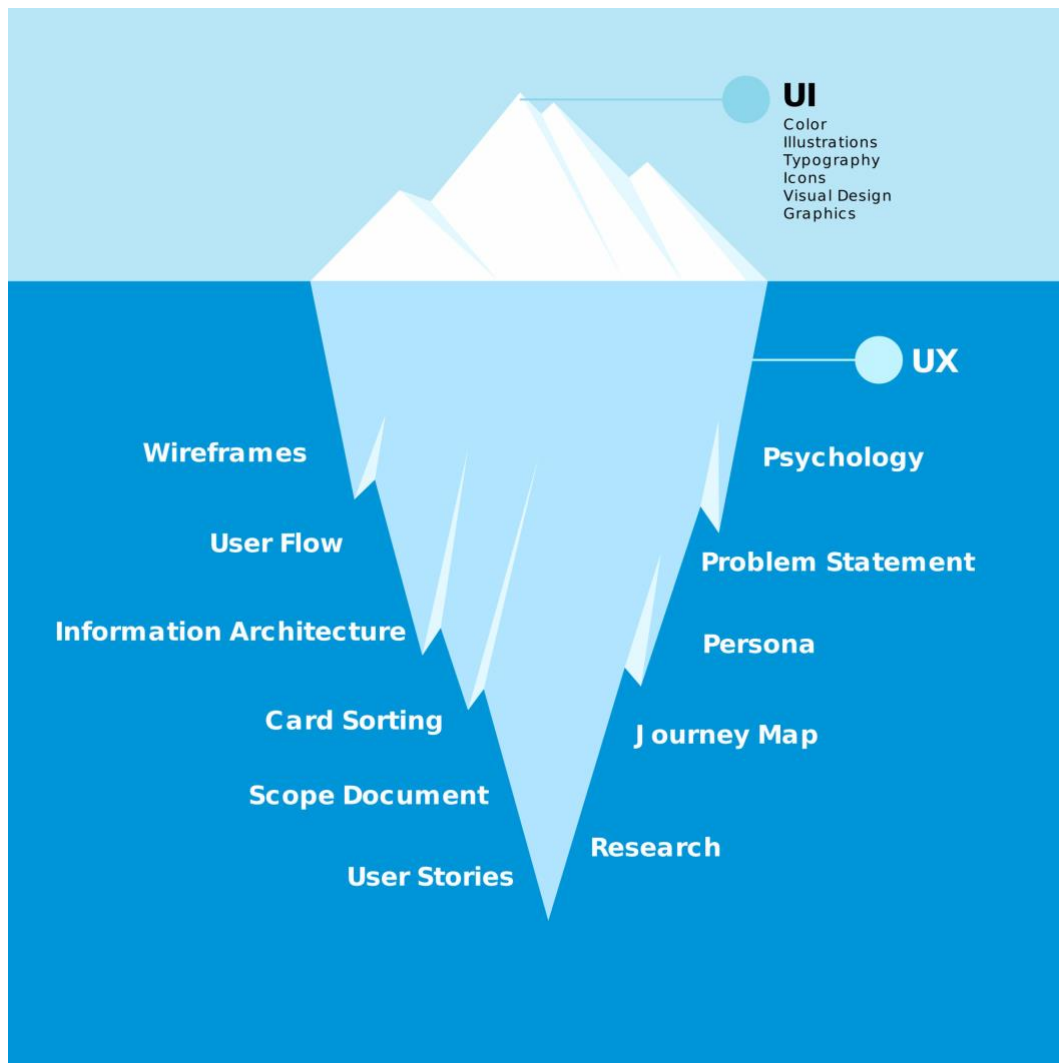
UI
Color
Illustrations
Typography
Icons
Visual Design
Graphics

UX

Wireframes

Psychology

User Flow

Problem Statement

Information Architecture

Persona

Card Sorting

Journey Map

Scope Document

Research

User Stories